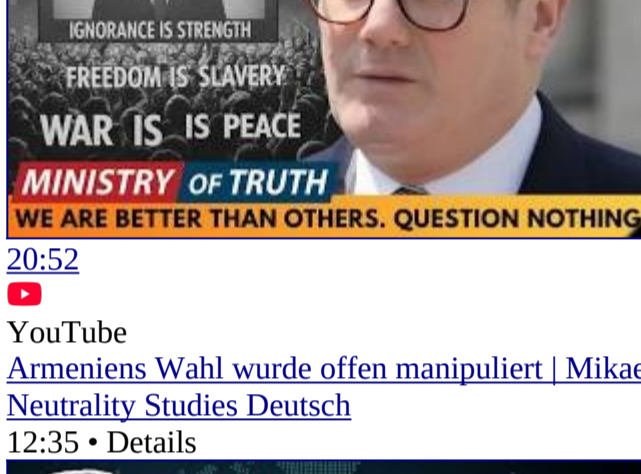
IGNORANCE IS STRENGTH
FREEDOM IS SLAVERY
WAR IS IS PEACE
MINISTRY OF TRUTH
WE ARE BETTER THAN OTHERS. QUESTION NOTHING

20:52

YouTube

Armeniens Wahl wurde offen manipuliert | Mikae

Neutrality Studies Deutsch

12:35 • Details